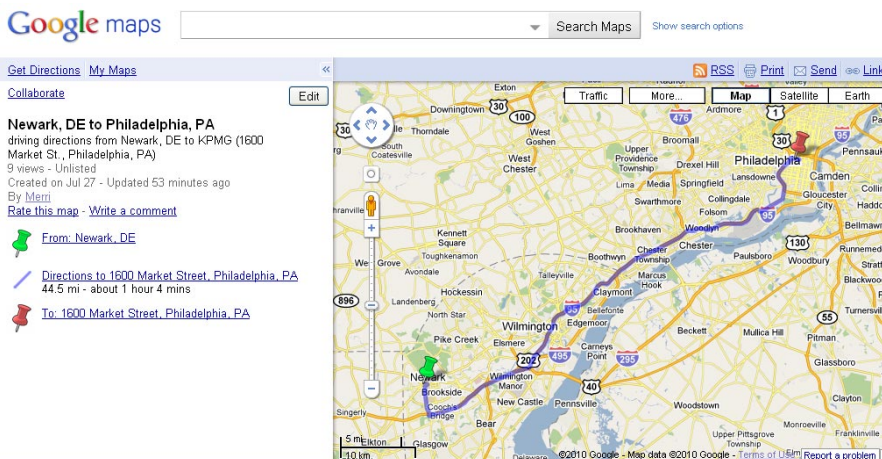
Google maps

Search Maps

Show search options

Get Directions | My Maps

Collaborate

Edit

Newark, DE to Philadelphia, PA

driving directions from Newark, DE to KPMG (1600 Market St., Philadelphia, PA)

9 views - Unlisted

Created on Jul 27 - Updated 53 minutes ago

By Merri

Rate this map - Write a comment

From: Newark, DE

Directions to 1600 Market Street, Philadelphia, PA

44.5 mi - about 1 hour 4 mins

To: 1600 Market Street, Philadelphia, PA

RSS Print Send Link

Traffic More... Map Satellite Earth

Exton 30 Downingtown Thorndale 100 West Goshen 476 Upper Providence Township Lima Drexel Hill Media Springfield Lansdowne Philadelphia 30 Camden 95 Pennsauken Coatesville West Chester Swarthmore Collingdale Folsom Gloucester City Kennett Square Brookhaven Woodlyn Chester 95 130 Runnemede West Grove Avondale Boothwyn Marcus Hook Woodbury Talleyville Claymont Hockessin 896 Landenberg Bellefonte Edgemoor North Star Pike Creek Wilmington 202 Elsmere Carneys Point 295 Beckett Mullica Hill Newark Brookside Wilmington Manor 40 Pitman Glassboro New Castle Pennsville Woodstown Clayton Coochs Bridge Singerly Bear Elkton Glasgow Upper Pittsgrove Township 55

5 mi
10 km

©2010 Google - Map data ©2010 Google - Terms of Use

Report a problem